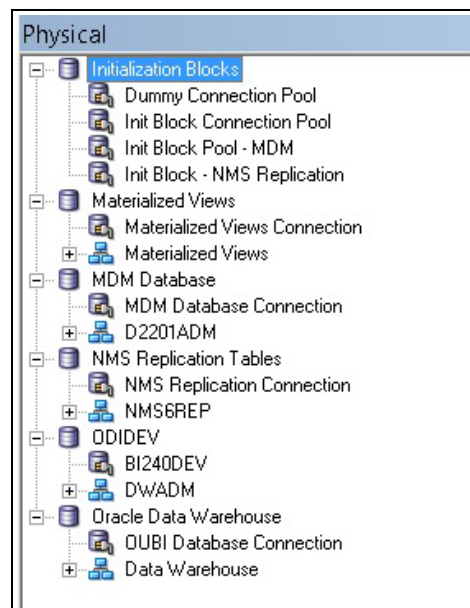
Physical

Initialization Blocks
Dummy Connection Pool
Init Block Connection Pool
Init Block Pool - MDM
Init Block - NMS Replication
Materialized Views
Materialized Views Connection
Materialized Views
MDM Database
MDM Database Connection
D2201ADM
NMS Replication Tables
NMS Replication Connection
NMS6REP
ODIDEV
BI240DEV
DWADM
Oracle Data Warehouse
OUBI Database Connection
Data Warehouse